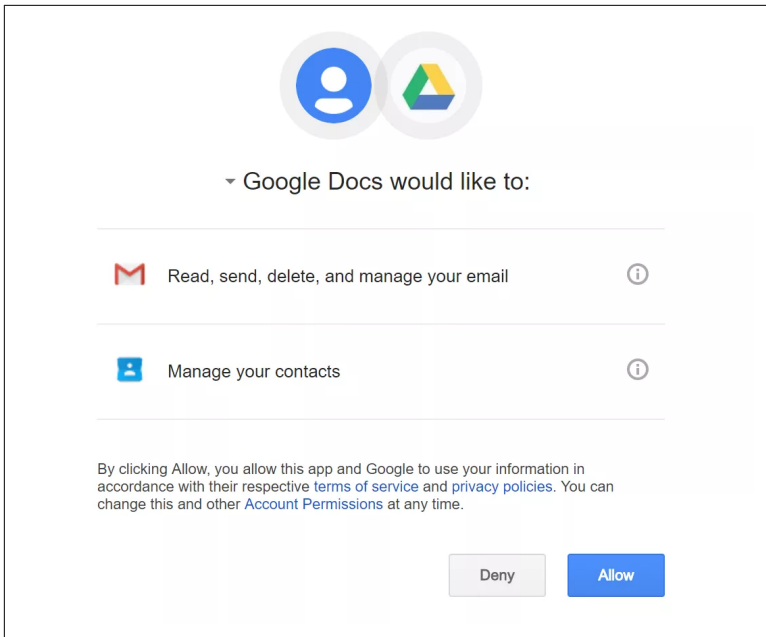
Google Docs would like to:

Read, send, delete, and manage your email

Manage your contacts

By clicking Allow, you allow this app and Google to use your information in accordance with their respective terms of service and privacy policies. You can change this and other Account Permissions at any time.

Deny

Allow